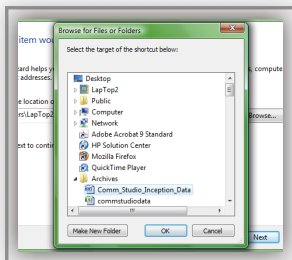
item wo

ard helps y
addresses.

e location o
rs\LapTop2

ext to conti

, compute

Browse...

Next

Browse for Files or Folders

Select the target of the shortcut below:

Desktop
LapTop2
Public
Computer
Network
Adobe Acrobat 9 Standard
HP Solution Center
Mozilla Firefox
QuickTime Player
Archives
Comm_Studio_Inception_Data
commstudiodata

Make New Folder
OK
Cancel